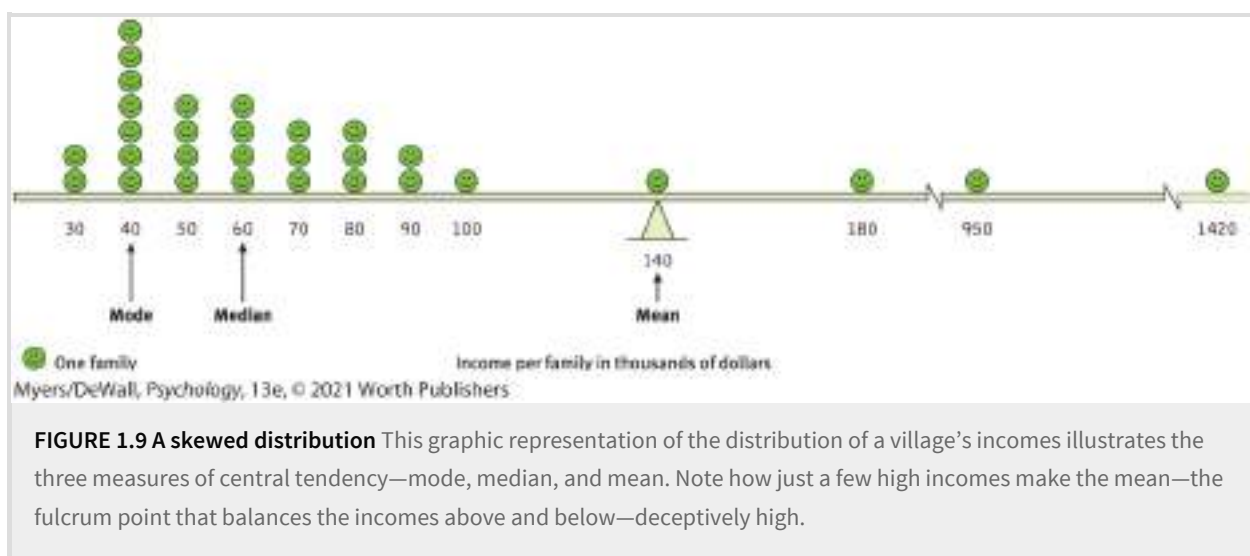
30 40 50 60 70 80 90 100 180 950 1420

140

Mode

Median

Mean

One family

Income per family in thousands of dollars

Myers/DeWall, Psychology, 13e, © 2021 Worth Publishers

**FIGURE 1.9 A skewed distribution** This graphic representation of the distribution of a village's incomes illustrates the three measures of central tendency—mode, median, and mean. Note how just a few high incomes make the mean—the fulcrum point that balances the incomes above and below—deceptively high.